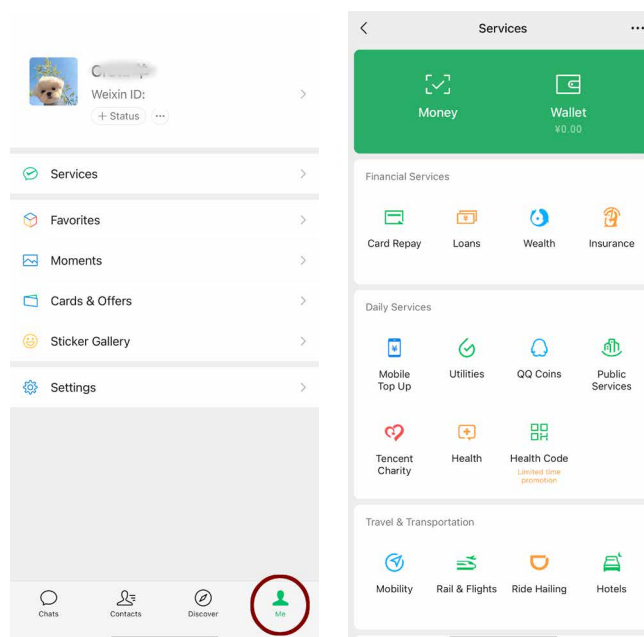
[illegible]
Weixin ID:
+ Status ···

Services
Favorites
Moments
Cards & Offers
Sticker Gallery
Settings

Chats
Contacts
Discover
Me

Services

Money
Wallet
¥0.00

Financial Services
Card Repay
Loans
Wealth
Insurance

Daily Services
Mobile Top Up
Utilities
QQ Coins
Public Services
Tencent Charity
Health
Health Code
Limited time promotion

Travel & Transportation
Mobility
Rail & Flights
Ride Hailing
Hotels